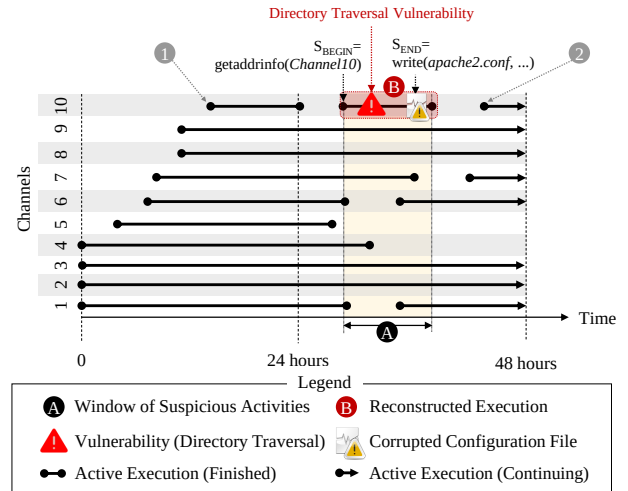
Directory Traversal Vulnerability

1

$S_{BEGIN}$= getaddrinfo(*Channel10*)

!

B

$S_{END}$= write(*apache2.conf*, ...)

2

Channels

10
9
8
7
6
5
4
3
2
1

A

Time

0

24 hours

48 hours

Legend

A Window of Suspicious Activities

B Reconstructed Execution

! Vulnerability (Directory Traversal)

Corrupted Configuration File

Active Execution (Finished)

Active Execution (Continuing)